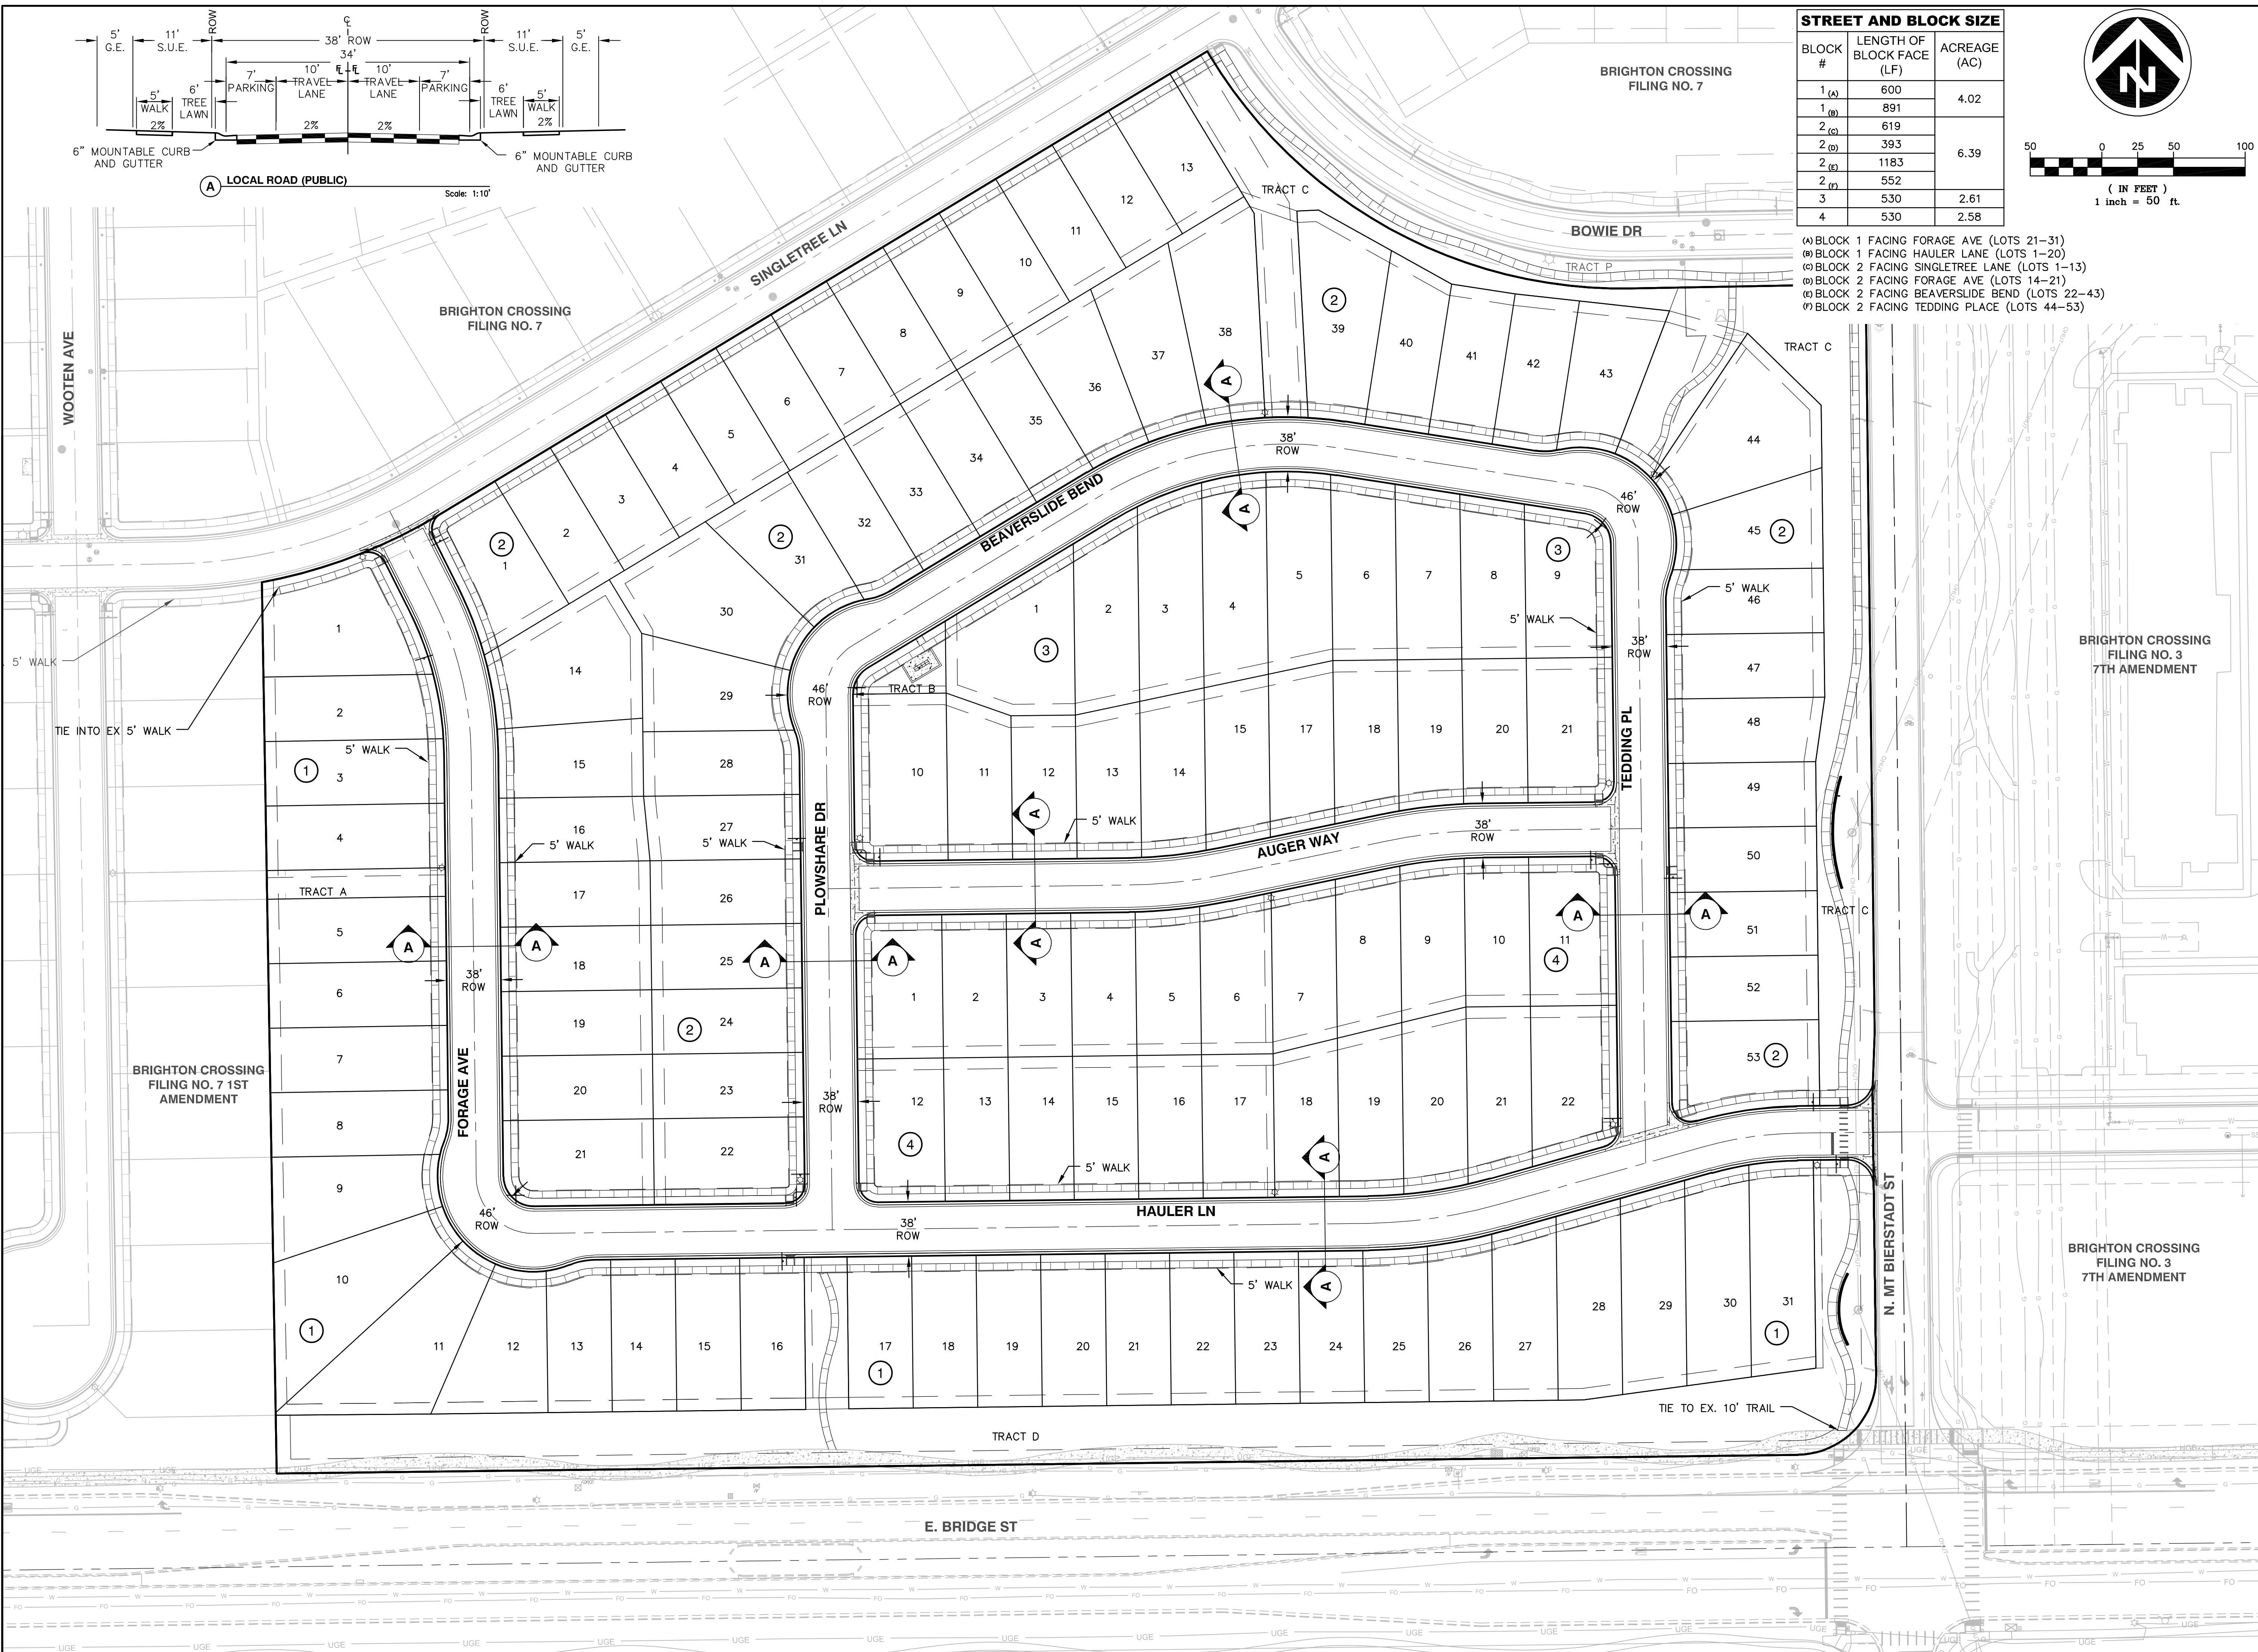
5' G.E.
11' S.U.E.
ROW
℄
38' ROW
34'
ROW
11' S.U.E.
5' G.E.
7' PARKING
10' TRAVEL LANE
10' TRAVEL LANE
7' PARKING
5' WALK
6' TREE LAWN
6' TREE LAWN
5' WALK
2%
2%
2%
2%
6" MOUNTABLE CURB AND GUTTER
6" MOUNTABLE CURB AND GUTTER
A LOCAL ROAD (PUBLIC)
Scale: 1:10'

STREET AND BLOCK SIZE

| BLOCK # | LENGTH OF BLOCK FACE (LF) | ACREAGE (AC) |
|---|---|---|
| 1 (A) | 600 | 4.02 |
| 1 (B) | 891 | |
| 2 (C) | 619 | 6.39 |
| 2 (D) | 393 | |
| 2 (E) | 1183 | |
| 2 (F) | 552 | |
| 3 | 530 | 2.61 |
| 4 | 530 | 2.58 |

(A) BLOCK 1 FACING FORAGE AVE (LOTS 21-31)
(B) BLOCK 1 FACING HAULER LANE (LOTS 1-20)
(C) BLOCK 2 FACING SINGLETREE LANE (LOTS 1-13)
(D) BLOCK 2 FACING FORAGE AVE (LOTS 14-21)
(E) BLOCK 2 FACING BEAVERSLIDE BEND (LOTS 22-43)
(F) BLOCK 2 FACING TEDDING PLACE (LOTS 44-53)

N

50 0 25 50 100
( IN FEET )
1 inch = 50 ft.

BRIGHTON CROSSING FILING NO. 7
BRIGHTON CROSSING FILING NO. 7
BRIGHTON CROSSING FILING NO. 7 1ST AMENDMENT
BRIGHTON CROSSING FILING NO. 3 7TH AMENDMENT
BRIGHTON CROSSING FILING NO. 3 7TH AMENDMENT
SINGLETREE LN
BOWIE DR
WOOTEN AVE
BEAVERSLIDE BEND
TEDDING PL
PLOWSHARE DR
AUGER WAY
FORAGE AVE
HAULER LN
N. MT BIERSTADT ST
E. BRIDGE ST
TRACT A
TRACT B
TRACT C
TRACT C
TRACT C
TRACT D
TRACT P
5' WALK
TIE INTO EX 5' WALK
TIE TO EX. 10' TRAIL
38' ROW
46' ROW
5' WALK
A
1 2 3 4 5 6 7 8 9 10 11 12 13 14 15 16 17 18 19 20 21 22 23 24 25 26 27 28 29 30 31 32 33 34 35 36 37 38 39 40 41 42 43 44 45 46 47 48 49 50 51 52 53